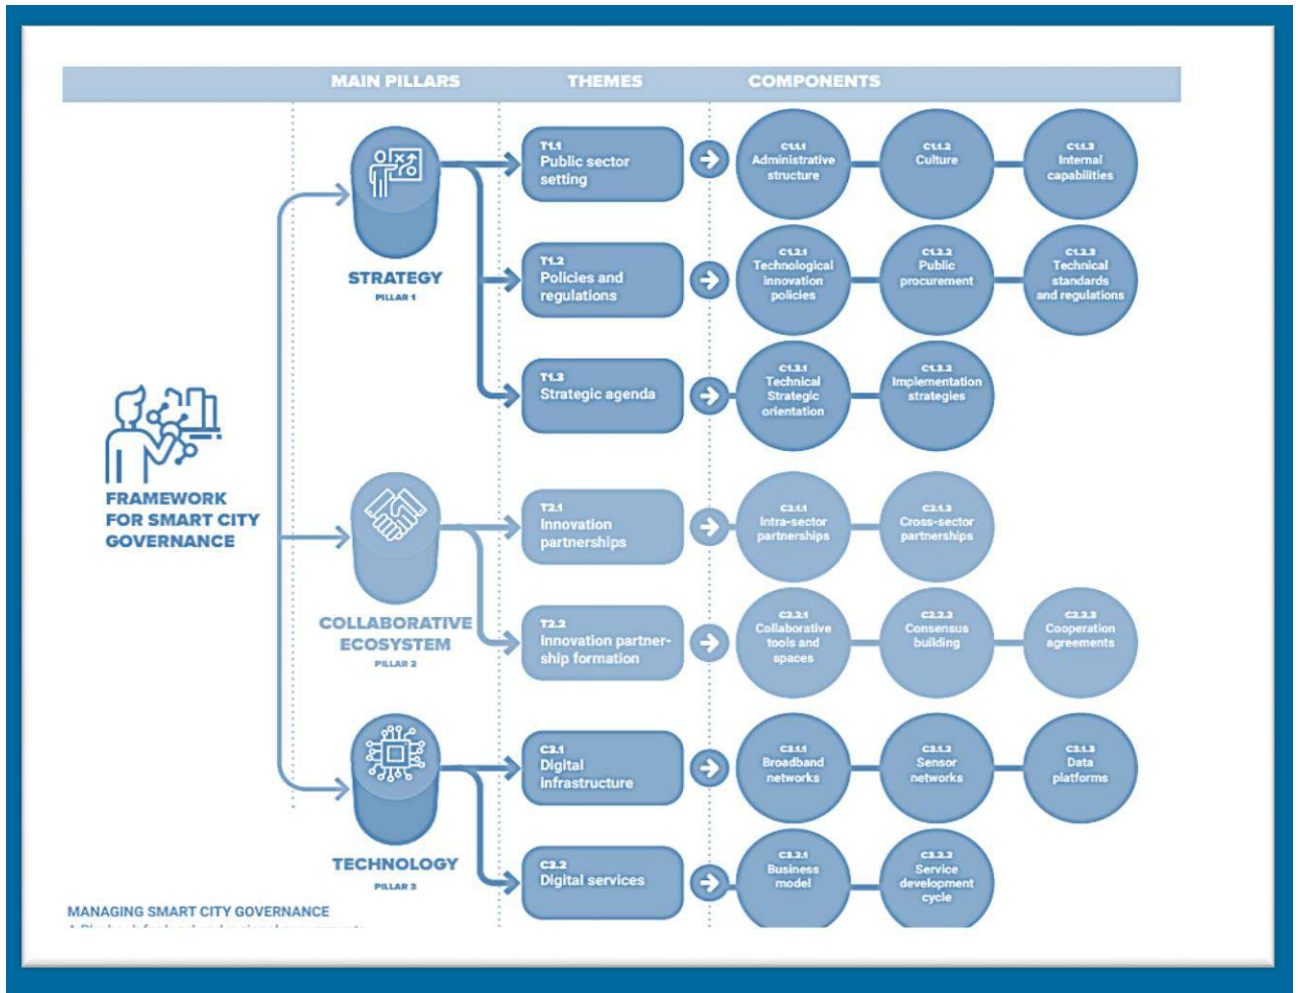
MAIN PILLARS

THEMES

COMPONENTS

FRAMEWORK FOR SMART CITY GOVERNANCE

STRATEGY
PILLAR 1

T1.1
Public sector setting

C1.1.1
Administrative structure

C1.1.2
Culture

C1.1.3
Internal capabilities

T1.2
Policies and regulations

C1.2.1
Technological innovation policies

C1.2.2
Public procurement

C1.2.3
Technical standards and regulations

T1.3
Strategic agenda

C1.3.1
Technical Strategic orientation

C1.3.2
Implementation strategies

COLLABORATIVE ECOSYSTEM
PILLAR 2

T2.1
Innovation partnerships

C2.1.1
Intra-sector partnerships

C2.1.2
Cross-sector partnerships

T2.2
Innovation partnership formation

C2.2.1
Collaborative tools and spaces

C2.2.2
Consensus building

C2.2.3
Cooperation agreements

TECHNOLOGY
PILLAR 3

C3.1
Digital infrastructure

C3.1.1
Broadband networks

C3.1.2
Sensor networks

C3.1.3
Data platforms

C3.2
Digital services

C3.2.1
Business model

C3.2.2
Service development cycle

MANAGING SMART CITY GOVERNANCE
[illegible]